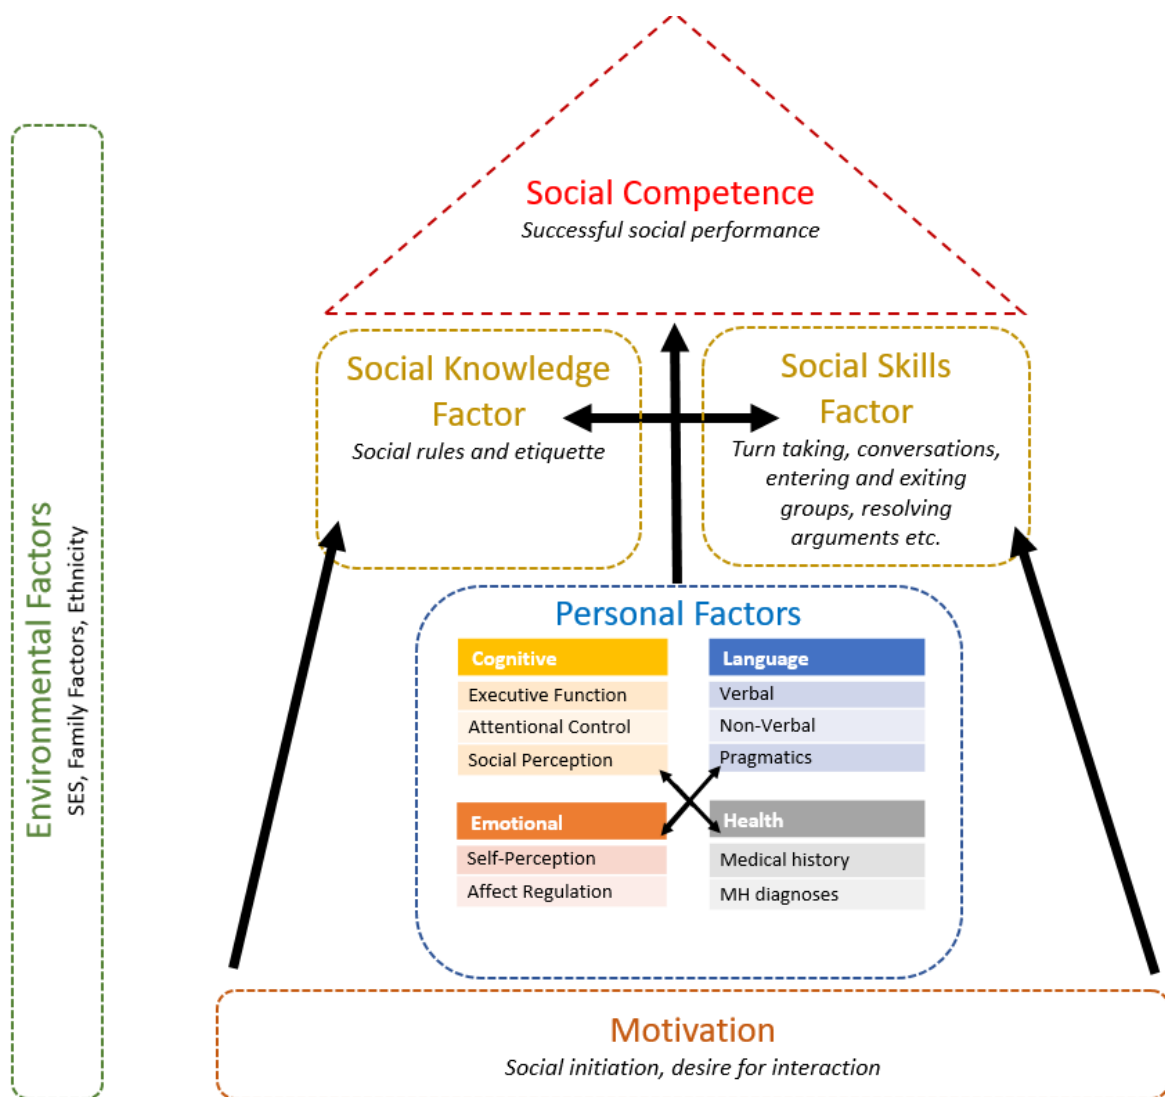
Social Competence
Successful social performance

Social Knowledge Factor
Social rules and etiquette

Social Skills Factor
Turn taking, conversations, entering and exiting groups, resolving arguments etc.

Environmental Factors
SES, Family Factors, Ethnicity

Personal Factors

| Cognitive |
|---|
| Executive Function |
| Attentional Control |
| Social Perception |

| Language |
|---|
| Verbal |
| Non-Verbal |
| Pragmatics |

| Emotional |
|---|
| Self-Perception |
| Affect Regulation |

| Health |
|---|
| Medical history |
| MH diagnoses |

Motivation
Social initiation, desire for interaction